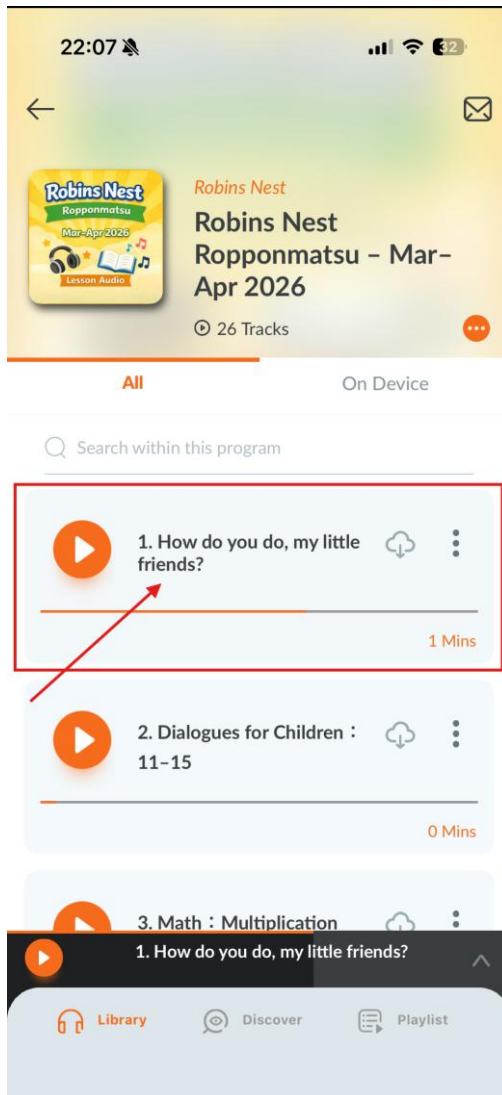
22:07

32

Robins Nest
Ropponmatsu
Mar-Apr 2026
Lesson Audio

Robins Nest

Robins Nest Ropponmatsu – Mar–Apr 2026

26 Tracks

All

On Device

Search within this program

1. How do you do, my little friends?

1 Mins

2. Dialogues for Children：11–15

0 Mins

3. Math：Multiplication

1. How do you do, my little friends?

Library

Discover

Playlist